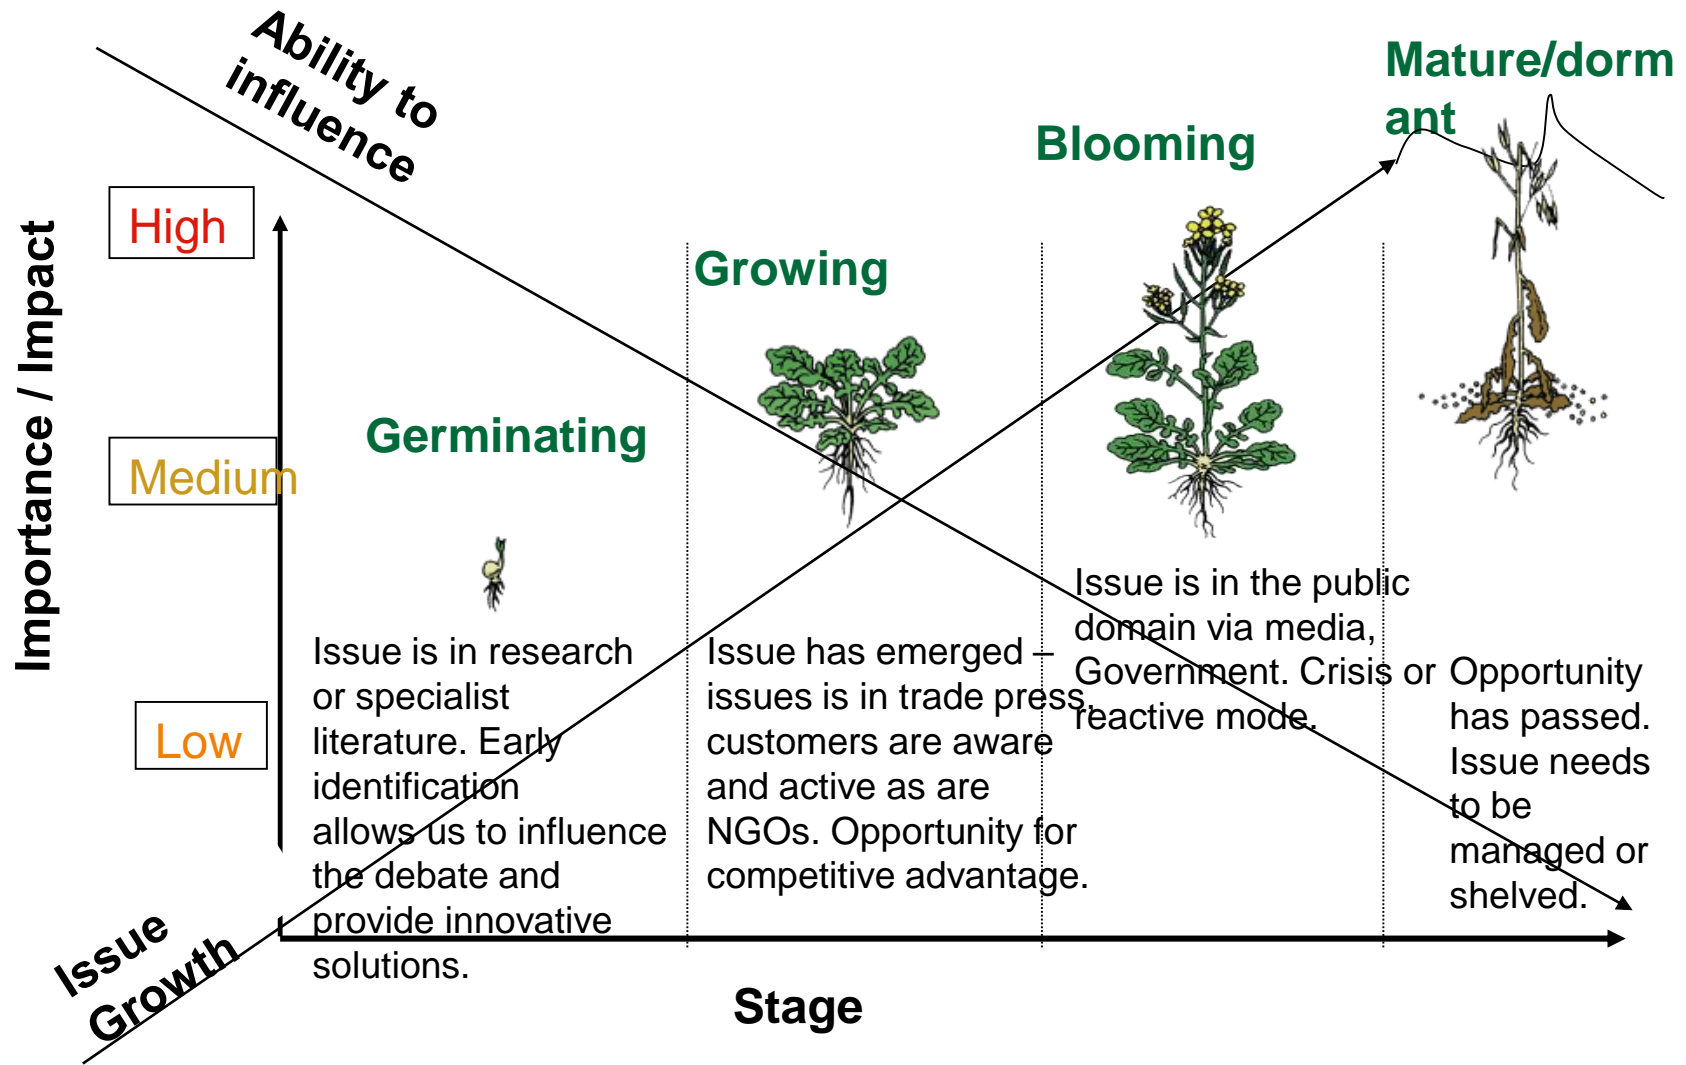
Ability to influence

Mature/dormant

Blooming

Growing

Germinating

Importance / Impact

High

Medium

Low

Issue is in research or specialist literature. Early identification allows us to influence the debate and provide innovative solutions.

Issue has emerged – issues is in trade press, customers are aware and active as are NGOs. Opportunity for competitive advantage.

Issue is in the public domain via media, Government. Crisis or reactive mode.

Opportunity has passed. Issue needs to be managed or shelved.

Issue Growth

Stage